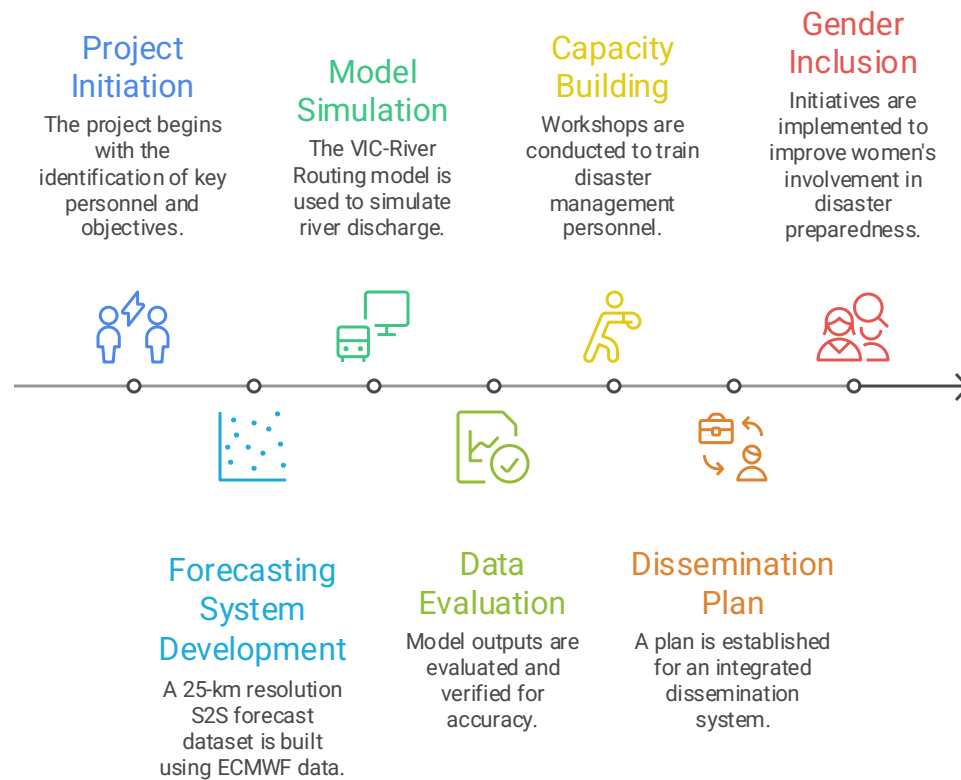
Project Initiation

The project begins with the identification of key personnel and objectives.

Model Simulation

The VIC-River Routing model is used to simulate river discharge.

Capacity Building

Workshops are conducted to train disaster management personnel.

Gender Inclusion

Initiatives are implemented to improve women's involvement in disaster preparedness.

Forecasting System Development

A 25-km resolution S2S forecast dataset is built using ECMWF data.

Data Evaluation

Model outputs are evaluated and verified for accuracy.

Dissemination Plan

A plan is established for an integrated dissemination system.